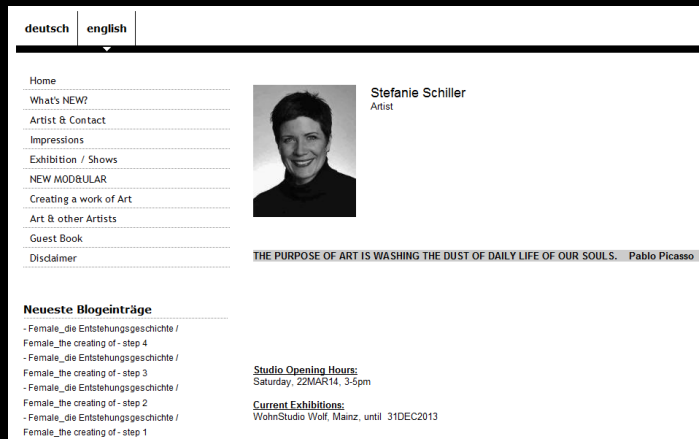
deutsch english

Home
What's NEW?
Artist & Contact
Impressions
Exhibition / Shows
NEW MOD&ULAR
Creating a work of Art
Art & other Artists
Guest Book
Disclaimer

Neueste Blogeinträge
- Female_die Entstehungsgeschichte / Female_the creating of - step 4
- Female_die Entstehungsgeschichte / Female_the creating of - step 3
- Female_die Entstehungsgeschichte / Female_the creating of - step 2
- Female_die Entstehungsgeschichte / Female_the creating of - step 1

Stefanie Schiller
Artist

THE PURPOSE OF ART IS WASHING THE DUST OF DAILY LIFE OF OUR SOULS. Pablo Picasso

Studio Opening Hours:
Saturday, 22MAR14, 3-5pm

Current Exhibitions:
WohnStudio Wolf, Mainz, until 31DEC2013